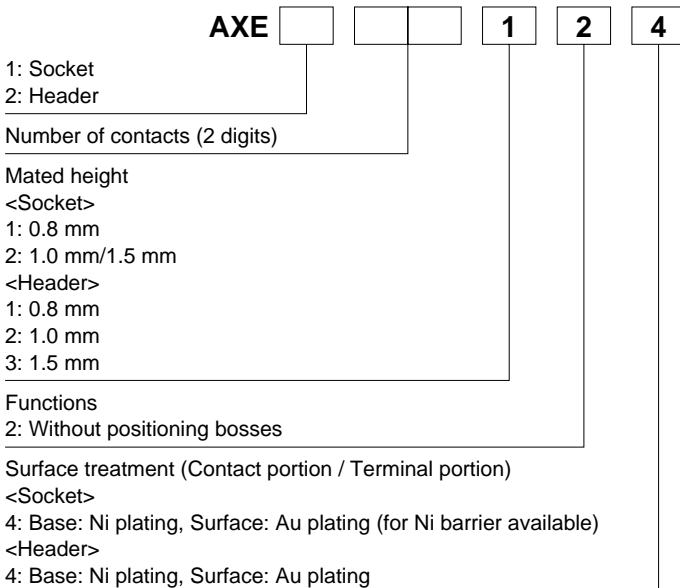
AXE 1 2 4

1: Socket
2: Header

Number of contacts (2 digits)

Mated height
<Socket>
1: 0.8 mm
2: 1.0 mm/1.5 mm
<Header>
1: 0.8 mm
2: 1.0 mm
3: 1.5 mm

Functions
2: Without positioning bosses

Surface treatment (Contact portion / Terminal portion)
<Socket>
4: Base: Ni plating, Surface: Au plating (for Ni barrier available)
<Header>
4: Base: Ni plating, Surface: Au plating